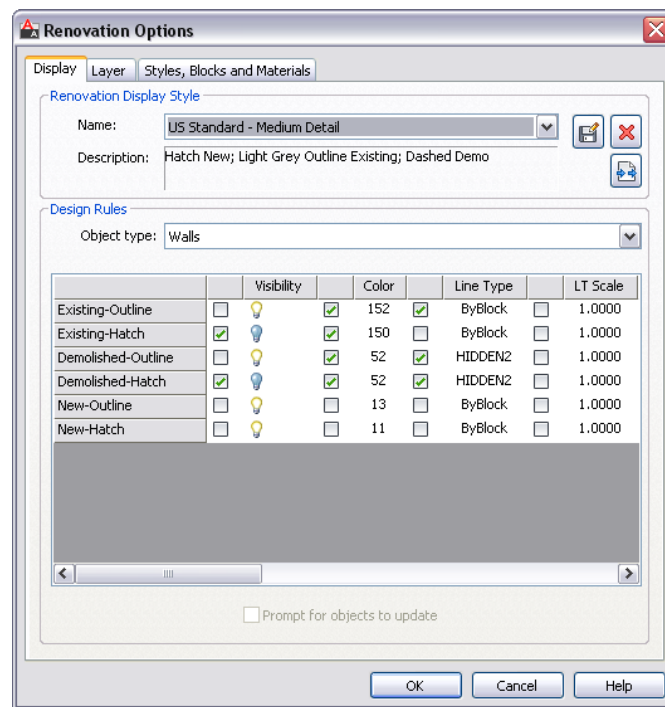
Renovation Options

Display | Layer | Styles, Blocks and Materials

Renovation Display Style

Name: US Standard - Medium Detail

Description: Hatch New; Light Grey Outline Existing; Dashed Demo

Design Rules

Object type: Walls

| | | Visibility | | Color | | Line Type | | LT Scale |
|---|---|---|---|---|---|---|---|---|
| Existing-Outline | ☐ | | ☑ | 152 | ☑ | ByBlock | ☐ | 1.0000 |
| Existing-Hatch | ☑ | | ☑ | 150 | ☐ | ByBlock | ☐ | 1.0000 |
| Demolished-Outline | ☐ | | ☑ | 52 | ☑ | HIDDEN2 | ☐ | 1.0000 |
| Demolished-Hatch | ☑ | | ☑ | 52 | ☑ | HIDDEN2 | ☐ | 1.0000 |
| New-Outline | ☐ | | ☐ | 13 | ☐ | ByBlock | ☐ | 1.0000 |
| New-Hatch | ☐ | | ☐ | 11 | ☐ | ByBlock | ☐ | 1.0000 |

Prompt for objects to update

OK | Cancel | Help